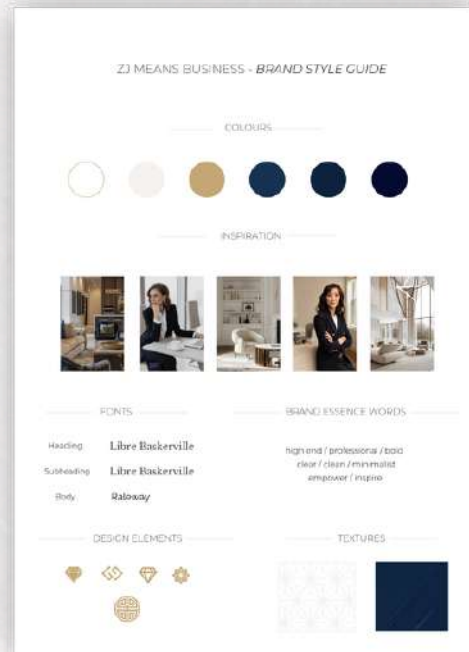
ZJ MEANS BUSINESS - *BRAND STYLE GUIDE*

COLOURS

INSPIRATION

FONTS

| Heading | Libre Baskerville |
|---|---|
| Subheading | Libre Baskerville |
| Body | Raleway |

BRAND ESSENCE WORDS

high end / professional / bold
clear / clean / minimalist
empower / inspire

DESIGN ELEMENTS

TEXTURES